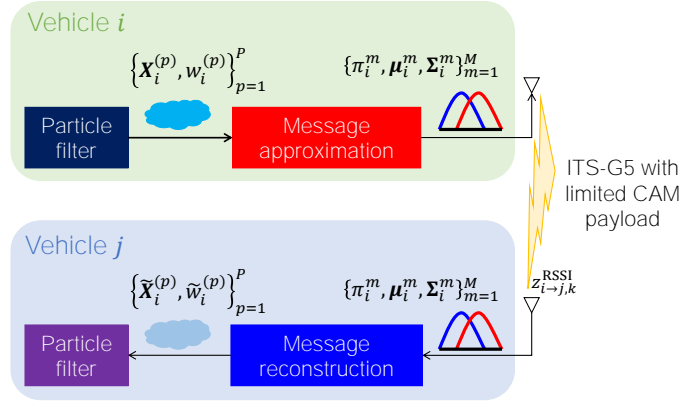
Vehicle $i$

$\left\{\boldsymbol{X}_i^{(p)}, w_i^{(p)}\right\}_{p=1}^{P}$

$\{\pi_i^m, \boldsymbol{\mu}_i^m, \boldsymbol{\Sigma}_i^m\}_{m=1}^{M}$

Particle filter

Message approximation

ITS-G5 with limited CAM payload

Vehicle $j$

$\left\{\widetilde{\boldsymbol{X}}_i^{(p)}, \widetilde{w}_i^{(p)}\right\}_{p=1}^{P}$

$\{\pi_i^m, \boldsymbol{\mu}_i^m, \boldsymbol{\Sigma}_i^m\}_{m=1}^{M}$

$z_{i\to j,k}^{\mathrm{RSSI}}$

Particle filter

Message reconstruction